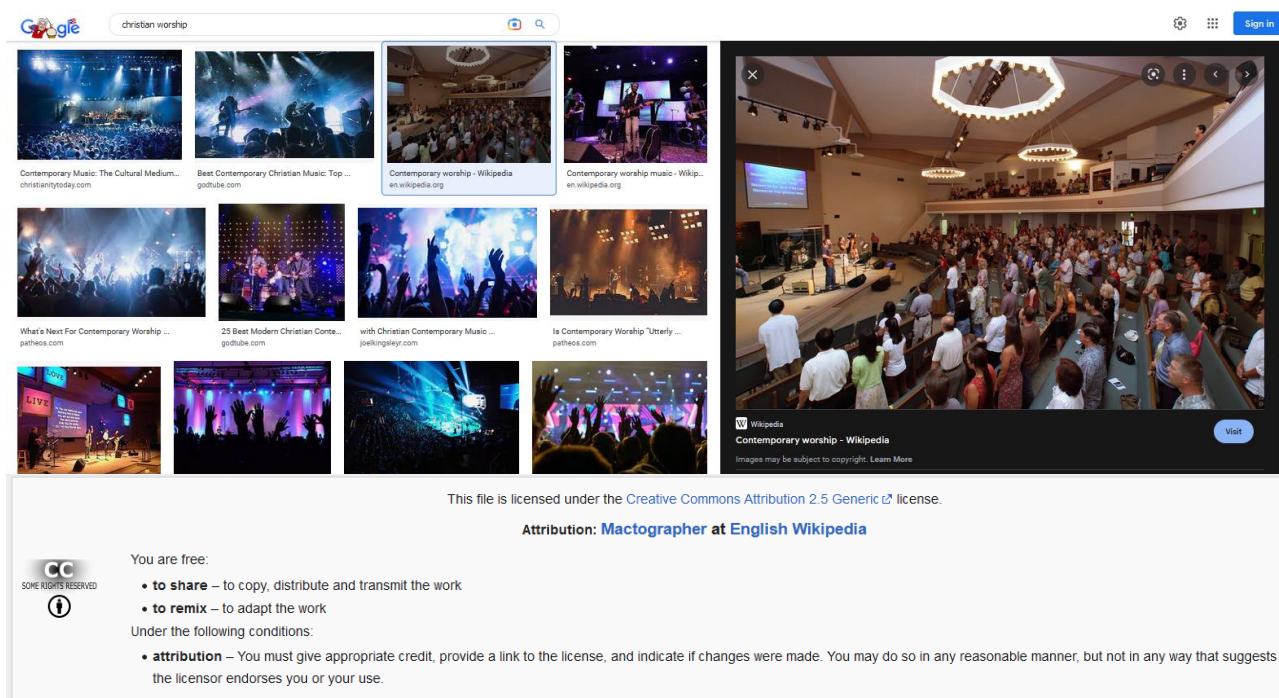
Google
christian worship
Sign in

Contemporary Music: The Cultural Medium...
christianitytoday.com
Best Contemporary Christian Music: Top ...
godtube.com
Contemporary worship - Wikipedia
en.wikipedia.org
Contemporary worship music - Wikip...
en.wikipedia.org

What's Next For Contemporary Worship ...
patheos.com
25 Best Modern Christian Conte...
godtube.com
with Christian Contemporary Music ...
joelkingsleyr.com
Is Contemporary Worship "Utterly ...
patheos.com

LIVE

Wikipedia
Contemporary worship - Wikipedia
Visit
Images may be subject to copyright. Learn More

This file is licensed under the Creative Commons Attribution 2.5 Generic license.

Attribution: Mactographer at English Wikipedia

CC
SOME RIGHTS RESERVED

You are free:
• to share – to copy, distribute and transmit the work
• to remix – to adapt the work
Under the following conditions:
• attribution – You must give appropriate credit, provide a link to the license, and indicate if changes were made. You may do so in any reasonable manner, but not in any way that suggests the licensor endorses you or your use.